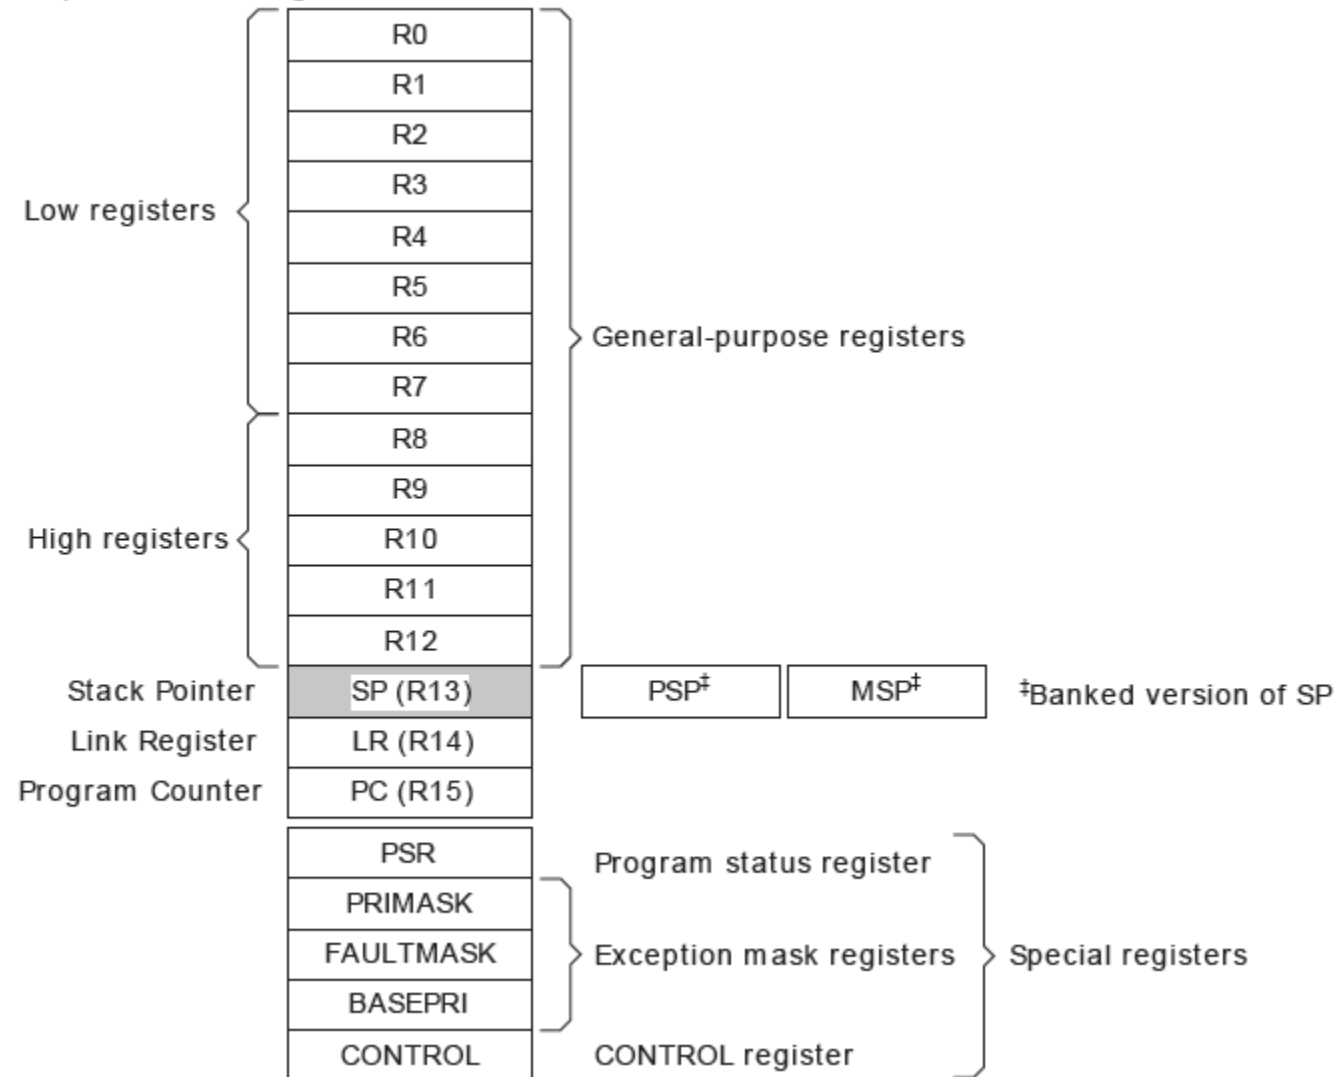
R0
R1
R2
R3
R4
R5
R6
R7
R8
R9
R10
R11
R12

Low registers

High registers

General-purpose registers

Stack Pointer SP (R13) PSP‡ MSP‡ ‡Banked version of SP

Link Register LR (R14)

Program Counter PC (R15)

PSR Program status register
PRIMASK
FAULTMASK Exception mask registers
BASEPRI
CONTROL CONTROL register

Special registers